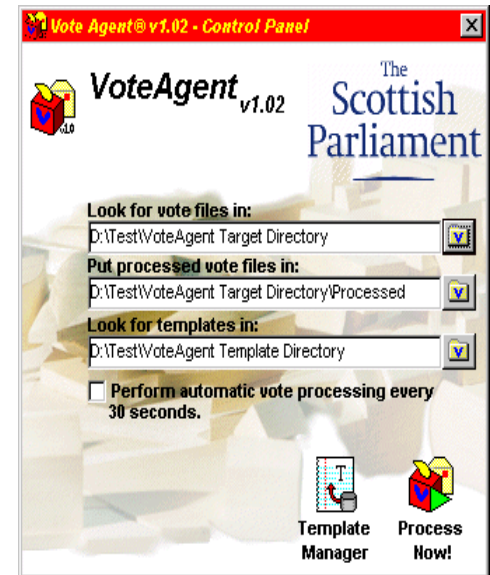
Vote Agent® v1.02 - Control Panel

v1.0

VoteAgent v1.02

The Scottish Parliament

Look for vote files in:
D:\Test\VoteAgent Target Directory

Put processed vote files in:
D:\Test\VoteAgent Target Directory\Processed

Look for templates in:
D:\Test\VoteAgent Template Directory

Perform automatic vote processing every 30 seconds.

Template Manager

Process Now!